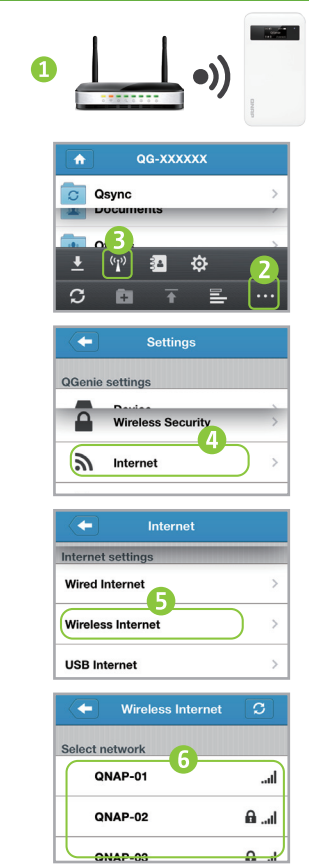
1

QG-XXXXXX

Qsync

Documents

3

2

Settings

QGenie settings

Wireless Security

4

Internet

Internet

Internet settings

Wired Internet

5

Wireless Internet

USB Internet

Wireless Internet

Select network

6

QNAP-01

QNAP-02

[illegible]